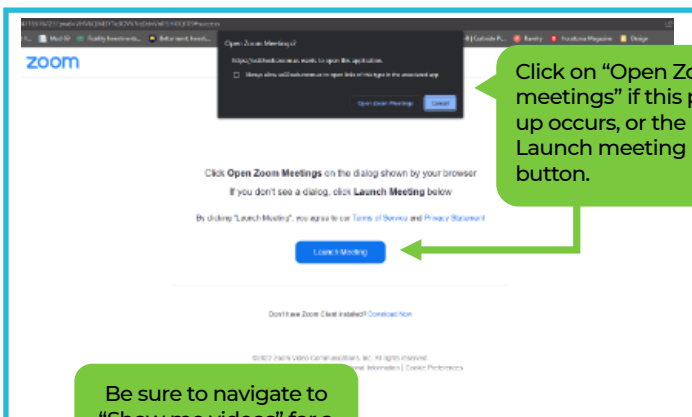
zoom

Open Zoom Meetings?

https://us02web.zoom.us wants to open this application.

Always allow us02web.zoom.us to open links of this type in the associated app

Open Zoom Meetings

Cancel

Click on "Open Zo meetings" if this p up occurs, or the Launch meeting button.

Click **Open Zoom Meetings** on the dialog shown by your browser

If you don't see a dialog, click **Launch Meeting** below

By clicking "Launch Meeting", you agree to our Terms of Service and Privacy Statement

Launch Meeting

Don't have Zoom Client installed? Download Now

©2022 Zoom Video Communications, Inc. All rights reserved.

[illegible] Information | Cookie Preferences

Be sure to navigate to "Show me videos" for a